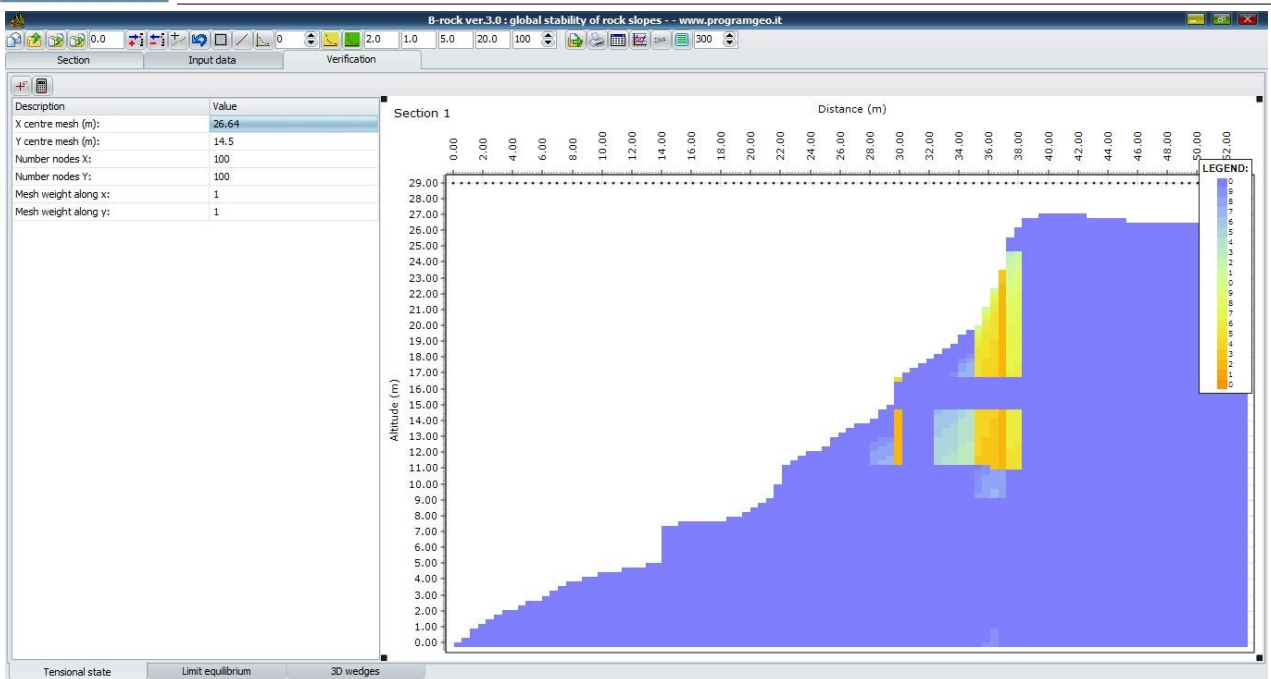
B-rock ver.3.0 : global stability of rock slopes - - www.programgeo.it

0.0 0 2.0 1.0 5.0 20.0 100 300

Section | Input data | Verification

| Description | Value |
|---|---|
| X centre mesh (m): | 26.64 |
| Y centre mesh (m): | 14.5 |
| Number nodes X: | 100 |
| Number nodes Y: | 100 |
| Mesh weight along x: | 1 |
| Mesh weight along y: | 1 |

Section 1

Distance (m)

0.00 2.00 4.00 6.00 8.00 10.00 12.00 14.00 16.00 18.00 20.00 22.00 24.00 26.00 28.00 30.00 32.00 34.00 36.00 38.00 40.00 42.00 44.00 46.00 48.00 50.00 52.00

Altitude (m)

29.00 28.00 27.00 26.00 25.00 24.00 23.00 22.00 21.00 20.00 19.00 18.00 17.00 16.00 15.00 14.00 13.00 12.00 11.00 10.00 9.00 8.00 7.00 6.00 5.00 4.00 3.00 2.00 1.00 0.00

LEGEND:
0
9
8
7
6
5
4
3
2
1
0
9
8
7
6
5
4
3
2
1
0

Tensional state | Limit equilibrium | 3D wedges